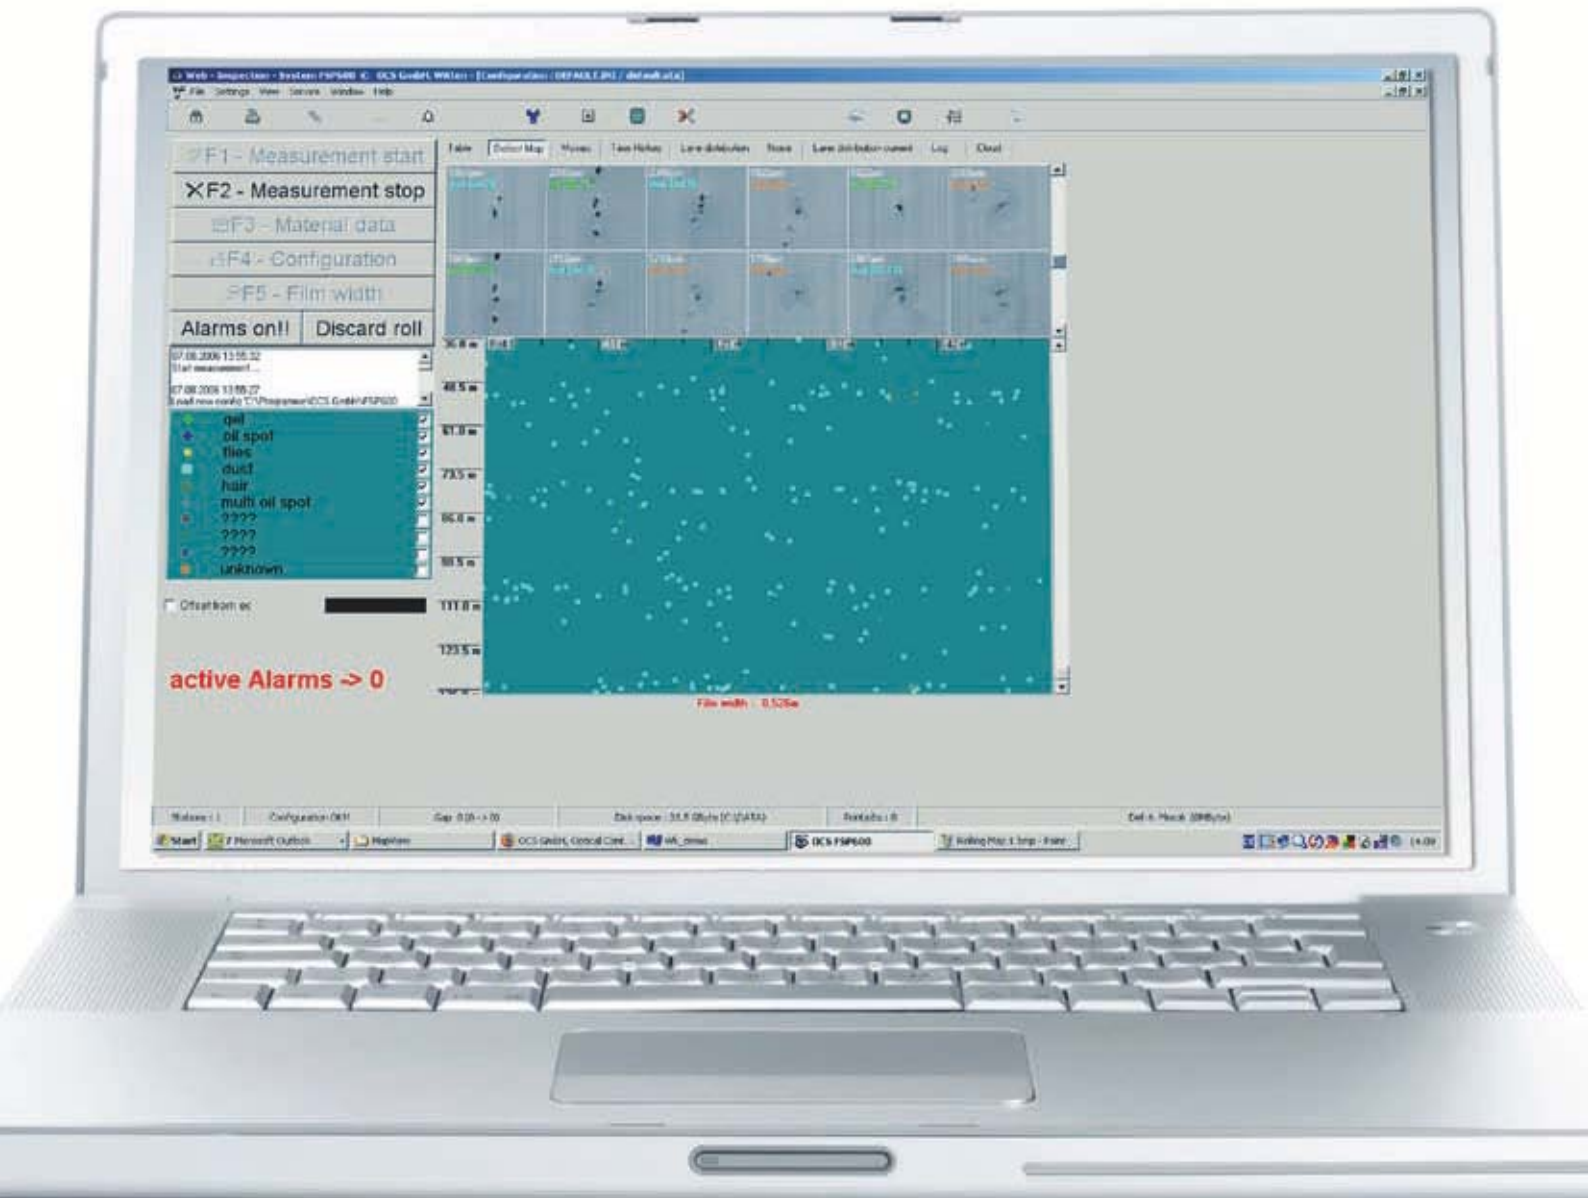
Web - Inspection - System FSP600 (C) OCS GmbH, Witten - [Configuration : DEFAULT.INI / default.ata]

File Settings View Service Window Help

F1 - Measurement start
F2 - Measurement stop
F3 - Material data
F4 - Configuration
F5 - Film width
Alarms on!!
Discard roll

Table | Defect Map | Movies | Time History | Lane distribution | Trace | Lane distribution current | Log | Cloud

07.08.2006 13:55:32
Start measurement
07.08.2006 13:55:27
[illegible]

gel
oil spot
flies
dust
hair
multi oil spot
????
????
????
unknown

Offset from ec

36.0 m
48.5 m
61.0 m
73.5 m
86.0 m
98.5 m
111.0 m
123.5 m

active Alarms -> 0

Film width : 0.526m

Configuration OK!!
Gap 0.00 -> 00
Disk space : 31.5 GByte [C:\DATA]
Defect : Mosaik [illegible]

Start | Microsoft Outlook | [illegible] | OCS GmbH, Optical Cont... | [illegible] | OCS FSP600 | Rolling Map 1.bmp - Paint